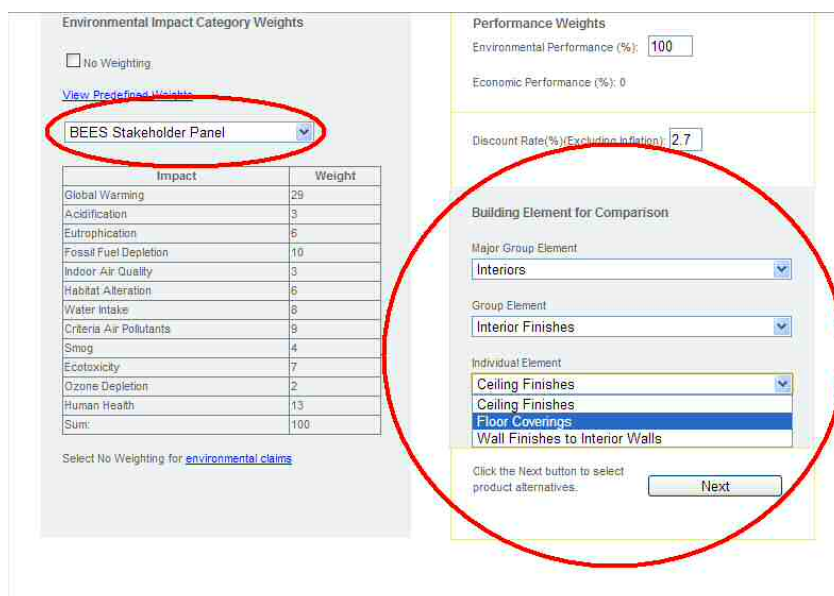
Environmental Impact Category Weights

No Weighting

View Predefined Weights

BEES Stakeholder Panel

| Impact | Weight |
|---|---|
| Global Warming | 29 |
| Acidification | 3 |
| Eutrophication | 6 |
| Fossil Fuel Depletion | 10 |
| Indoor Air Quality | 3 |
| Habitat Alteration | 6 |
| Water Intake | 8 |
| Criteria Air Pollutants | 9 |
| Smog | 4 |
| Ecotoxicity | 7 |
| Ozone Depletion | 2 |
| Human Health | 13 |
| Sum: | 100 |

Select No Weighting for environmental claims

Performance Weights

Environmental Performance (%): 100

Economic Performance (%): 0

Discount Rate(%)(Excluding Inflation): 2.7

Building Element for Comparison

Major Group Element

Interiors

Group Element

Interior Finishes

Individual Element

Ceiling Finishes

Ceiling Finishes

Floor Coverings

Wall Finishes to Interior Walls

Click the Next button to select product alternatives.

Next